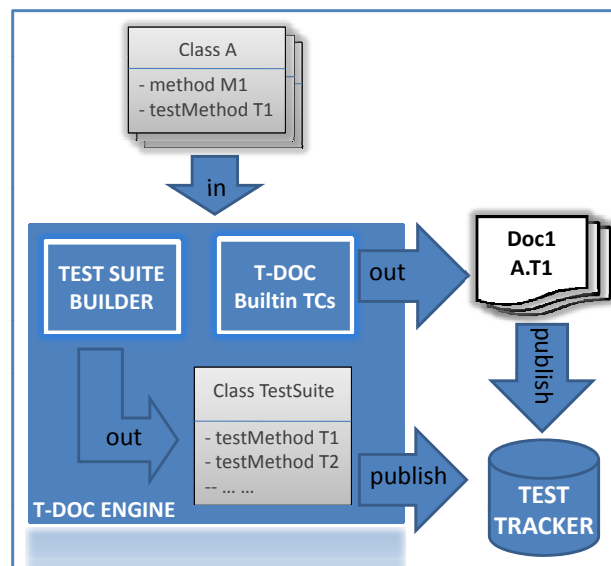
Class A
- method M1
- testMethod T1

in

TEST SUITE BUILDER

T-DOC Builtin TCs

out

Doc1
A.T1

publish

out

Class TestSuite
- testMethod T1
- testMethod T2
-- ... ...

publish

T-DOC ENGINE

TEST TRACKER